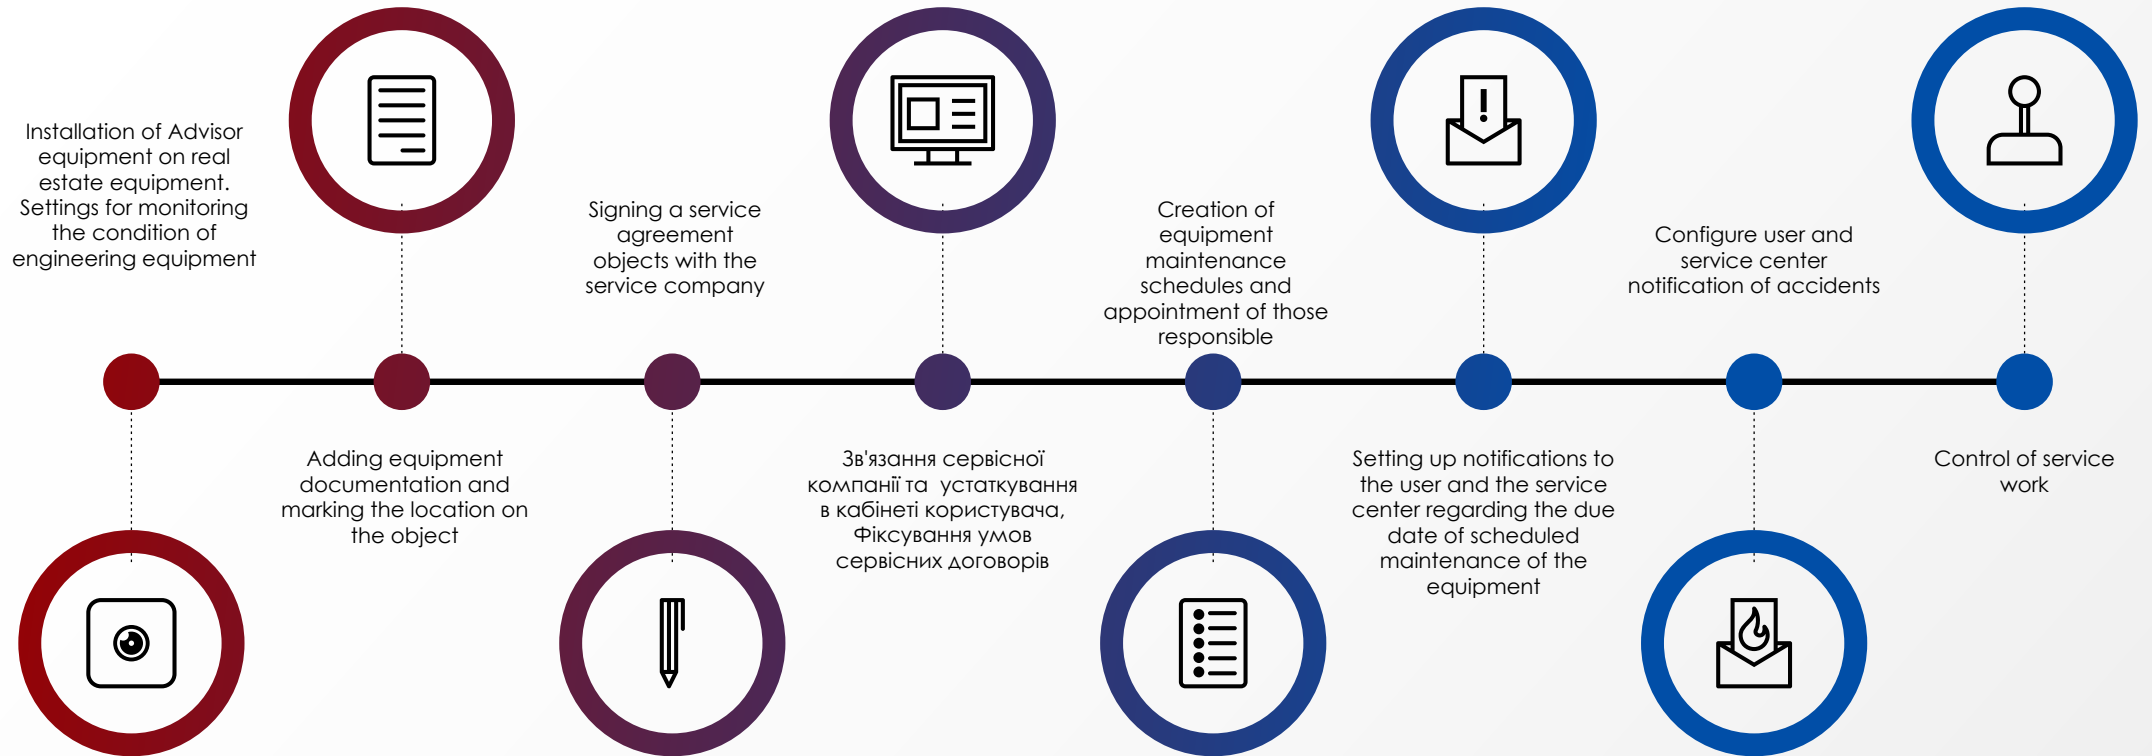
Installation of Advisor equipment on real estate equipment. Settings for monitoring the condition of engineering equipment

Signing a service agreement objects with the service company

Creation of equipment maintenance schedules and appointment of those responsible

Configure user and service center notification of accidents

Adding equipment documentation and marking the location on the object

Зв'язання сервісної компанії та  устаткування в кабінеті користувача, Фіксування умов сервісних договорів

Setting up notifications to the user and the service center regarding the due date of scheduled maintenance of the equipment

Control of service work